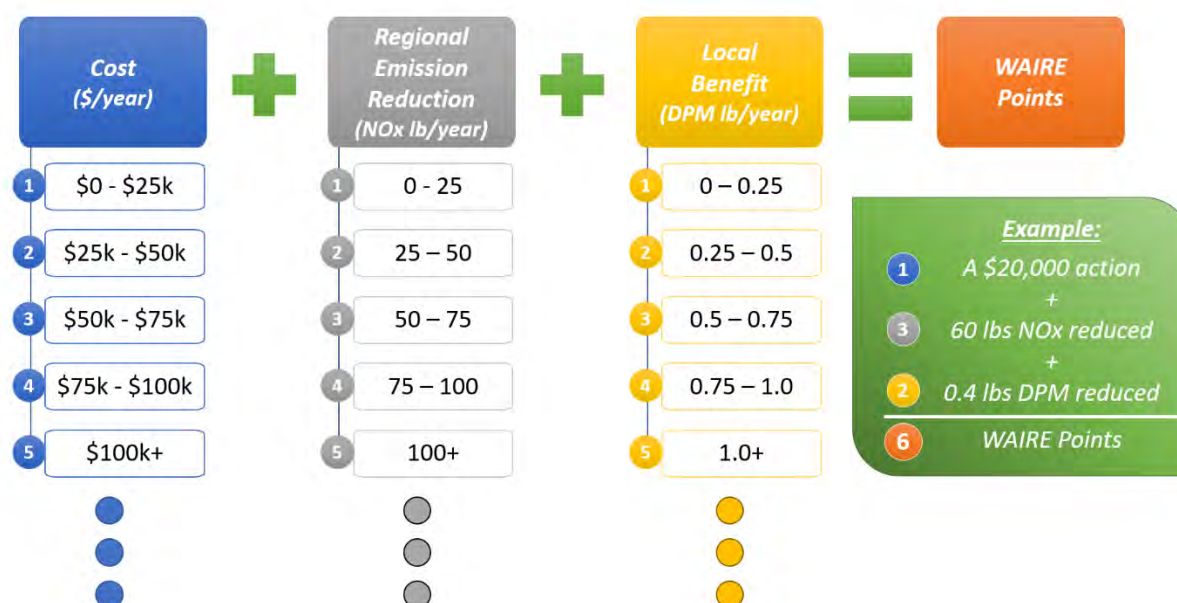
Cost ($/year)

1 $0 - $25k
2 $25k - $50k
3 $50k - $75k
4 $75k - $100k
5 $100k+

Regional Emission Reduction (NOx lb/year)

1 0 - 25
2 25 – 50
3 50 – 75
4 75 – 100
5 100+

Local Benefit (DPM lb/year)

1 0 – 0.25
2 0.25 – 0.5
3 0.5 – 0.75
4 0.75 – 1.0
5 1.0+

WAIRE Points

Example:
1 A $20,000 action
+
3 60 lbs NOx reduced
+
2 0.4 lbs DPM reduced
6 WAIRE Points